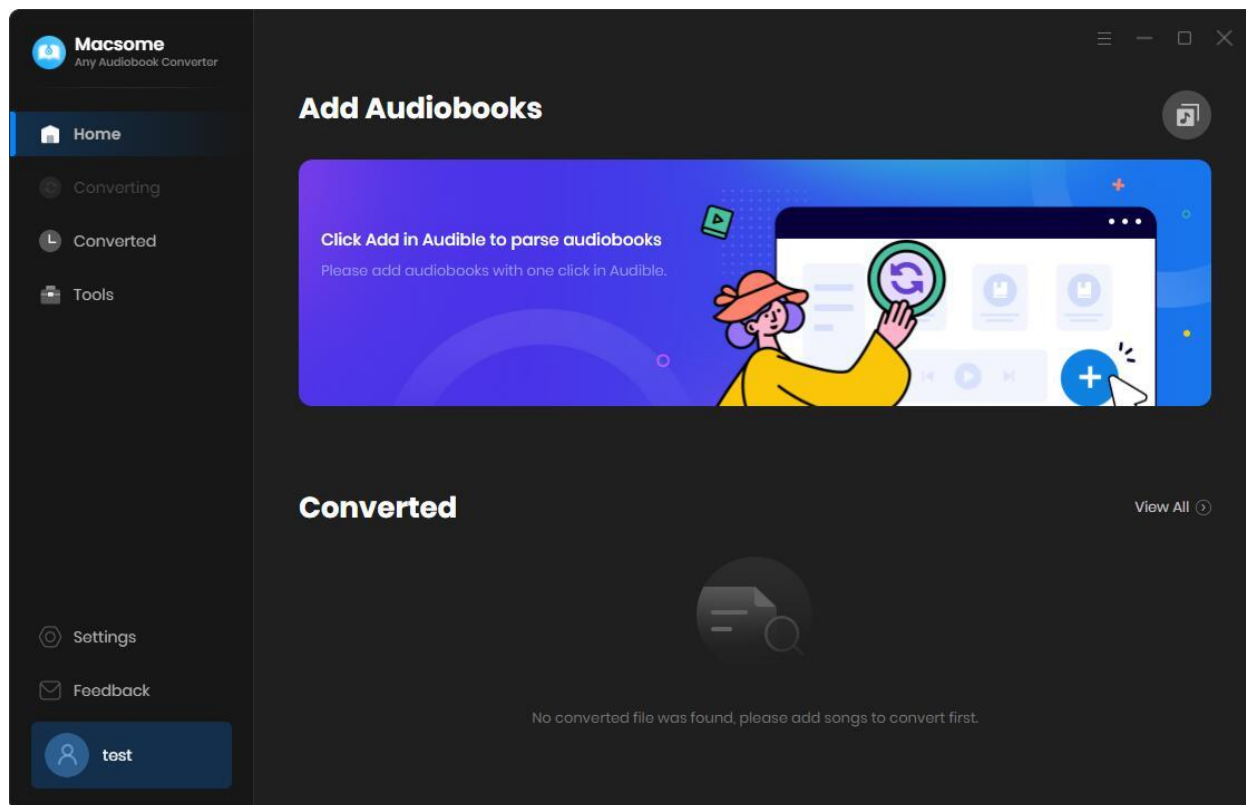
Macsome
Any Audiobook Converter

Home

Converting

Converted

Tools

Settings

Feedback

test

Add Audiobooks

Click Add in Audible to parse audiobooks

Please add audiobooks with one click in Audible.

Converted

View All

No converted file was found, please add songs to convert first.